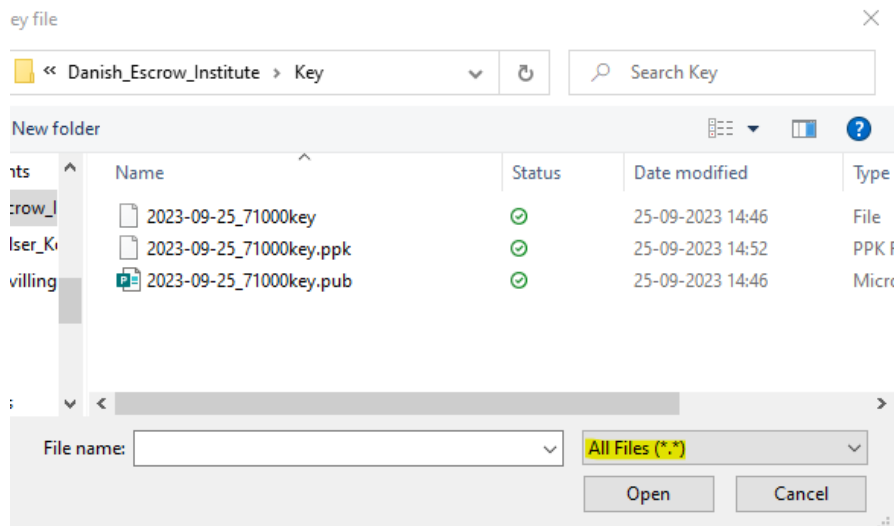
ey file

« Danish_Escrow_Institute › Key

Search Key

New folder

nts
crow_I
lser_K
villing

| Name | Status | Date modified | Type |
|---|---|---|---|
| 2023-09-25_71000key | | 25-09-2023 14:46 | File |
| 2023-09-25_71000key.ppk | | 25-09-2023 14:52 | PPK F |
| 2023-09-25_71000key.pub | | 25-09-2023 14:46 | Micro |

File name:

All Files (*.*)

Open

Cancel